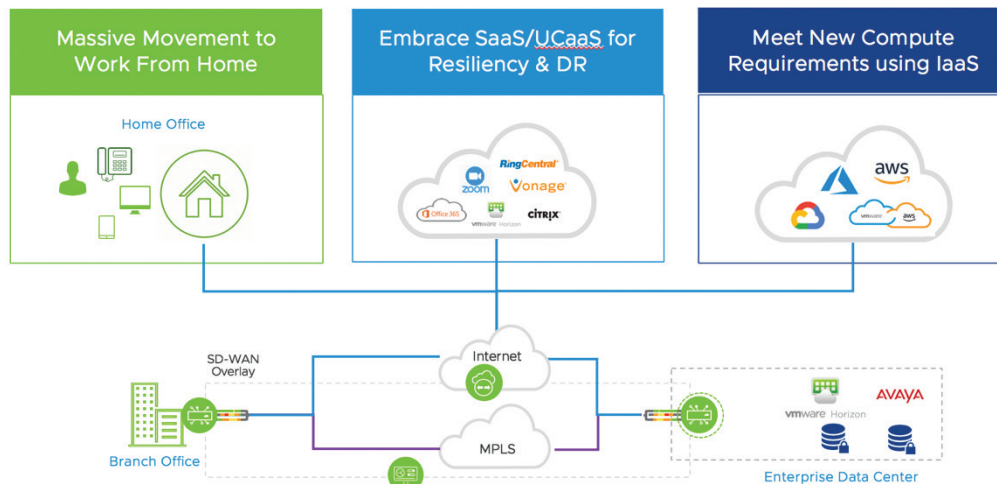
Massive Movement to Work From Home

Embrace SaaS/UCaaS for Resiliency & DR

Meet New Compute Requirements using IaaS

Home Office

zoom
RingCentral
Vonage
Office 365
vmware Horizon
CITRIX

aws
vmware
aws

SD-WAN Overlay

Internet

MPLS

Branch Office

vmware Horizon
AVAYA

Enterprise Data Center